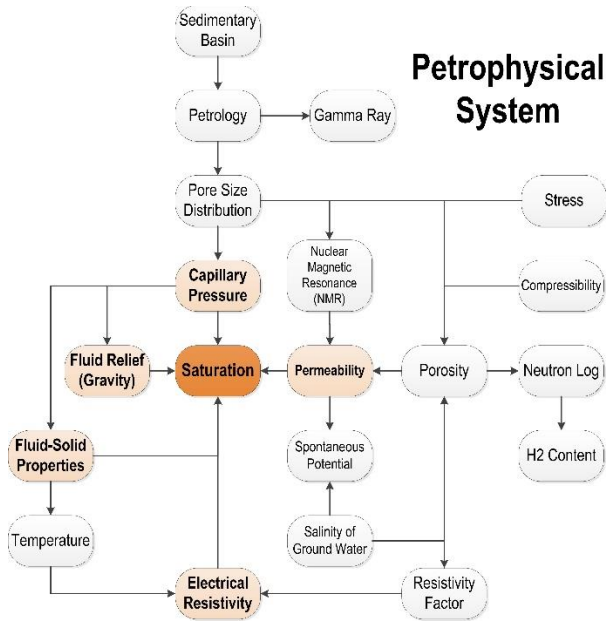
Petrophysical System

Sedimentary Basin

Petrology

Gamma Ray

Pore Size Distribution

Stress

Nuclear Magnetic Resonance (NMR)

Capillary Pressure

Compressibility

Fluid Relief (Gravity)

Saturation

Permeability

Porosity

Neutron Log

Fluid-Solid Properties

Spontaneous Potential

H2 Content

Temperature

Salinity of Ground Water

Electrical Resistivity

Resistivity Factor